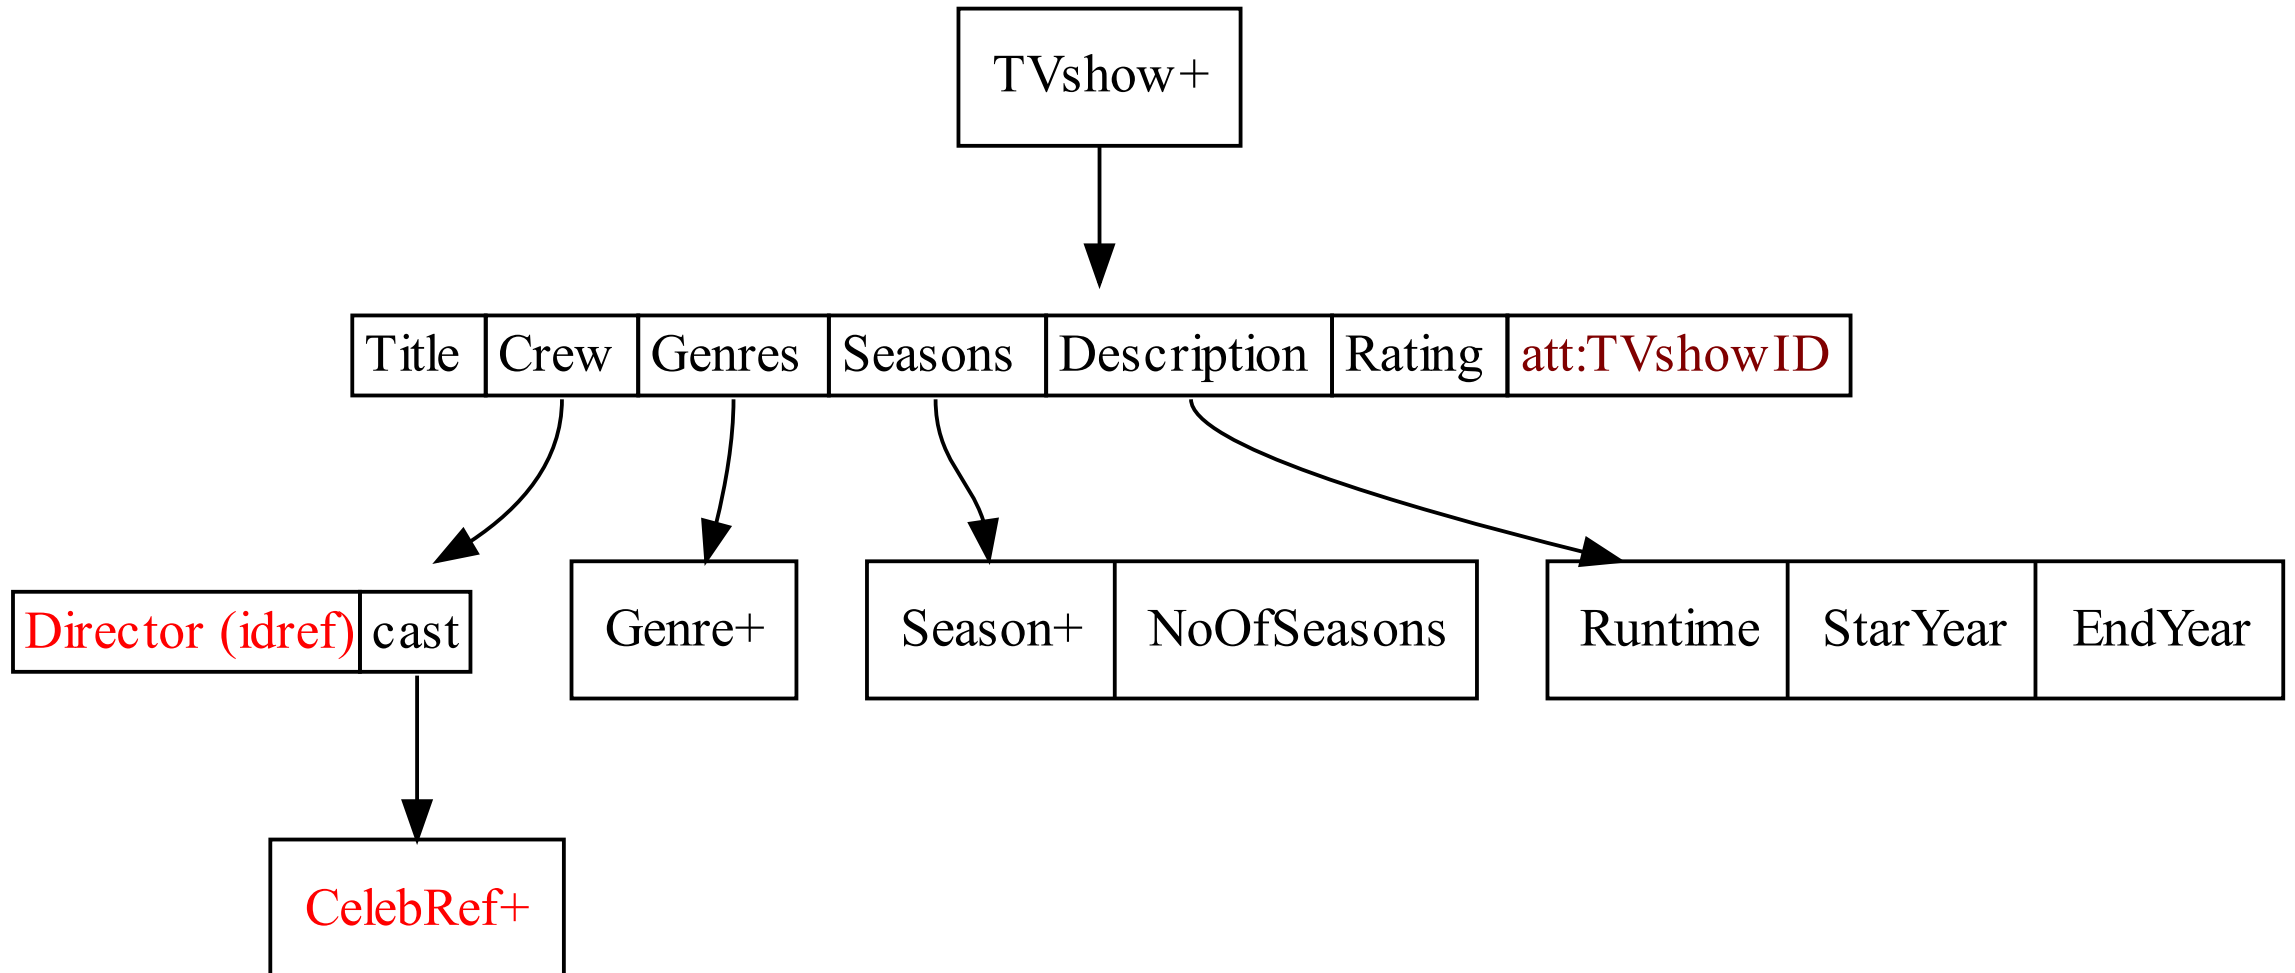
TVshow+

| Title | Crew | Genres | Seasons | Description | Rating | att:TVshowID |
|---|---|---|---|---|---|---|

| Director (idref) | cast |
|---|---|

Genre+

| Season+ | NoOfSeasons |
|---|---|

| Runtime | StarYear | EndYear |
|---|---|---|

CelebRef+